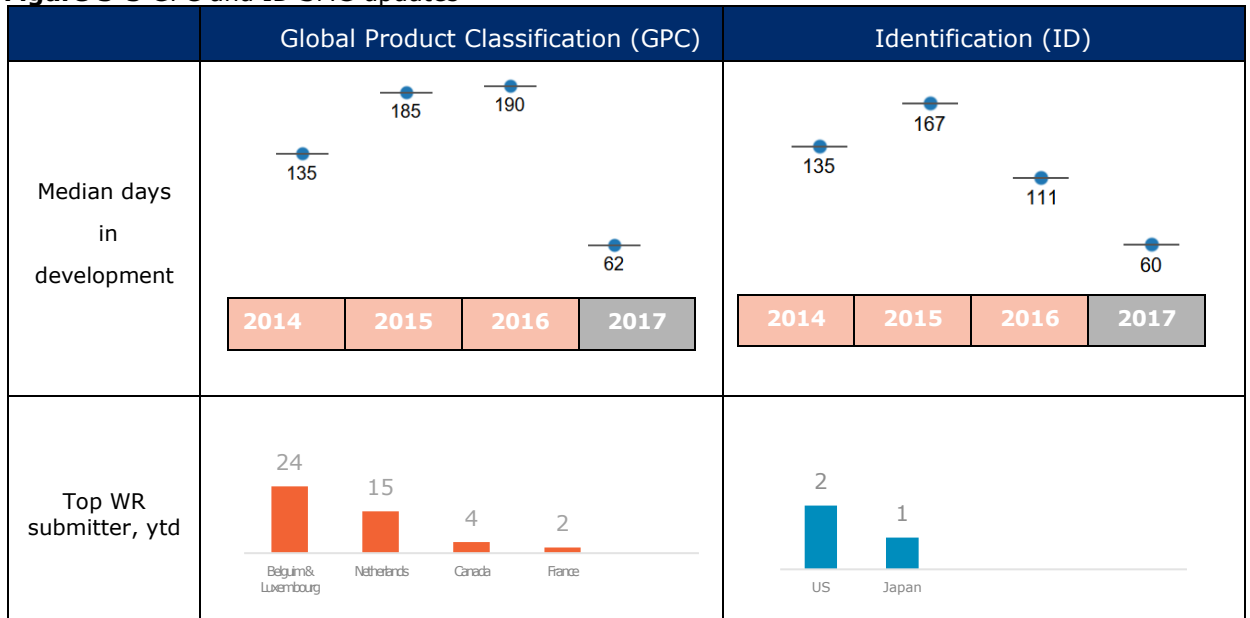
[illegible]

| | Global Product Classification (GPC) | Identification (ID) |
|---|---|---|
| Median days in development | 135, 185, 190, 62<br>2014 2015 2016 2017 | 135, 167, 111, 60<br>2014 2015 2016 2017 |
| Top WR submitter, ytd | 24 Belguim& Luxembourg<br>15 Netherlands<br>4 Canada<br>2 France | 2 US<br>1 Japan |